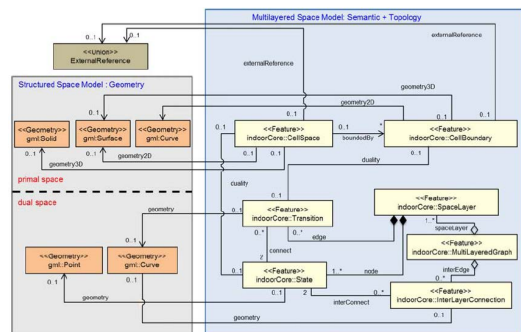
Multilayered Space Model: Semantic + Topology

<<Union>>
ExternalReference

0..1

externalReference

externalReference

Structured Space Model : Geometry

geometry3D

geometry2D

0..1

<<Geometry>>
gml::Solid

<<Geometry>>
gml::Surface

<<Geometry>>
gml::Curve

<<Feature>>
indoorCore::CellSpace

<<Feature>>
indoorCore::CellBoundary

boundedBy

geometry3D

geometry2D

duality

primal space

dual space

geometry

duality

<<Feature>>
indoorCore::Transition

<<Feature>>
indoorCore::SpaceLayer

edge

spaceLayer

<<Feature>>
indoorCore::MultiLayeredGraph

<<Geometry>>
gml::Point

<<Geometry>>
gml::Curve

connect

<<Feature>>
indoorCore::State

node

interEdge

<<Feature>>
indoorCore::InterLayerConnection

interConnect

geometry

geometry

0..1

0..1

0..*

0..1

*

1..*

2

0..*

1..*